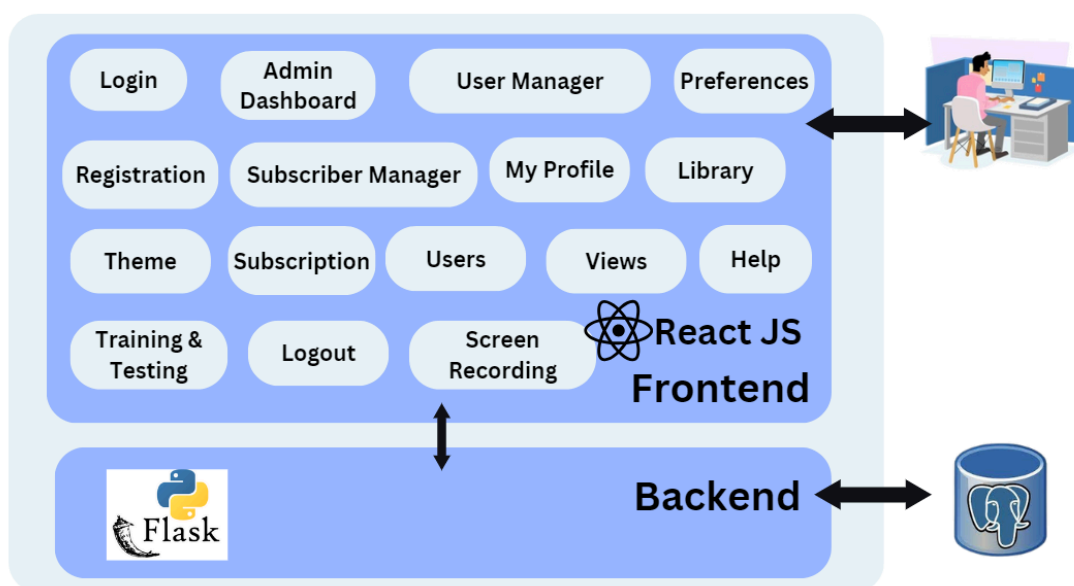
Login
Admin Dashboard
User Manager
Preferences
Registration
Subscriber Manager
My Profile
Library
Theme
Subscription
Users
Views
Help
Training & Testing
Logout
Screen Recording
React JS
Frontend
Flask
Backend